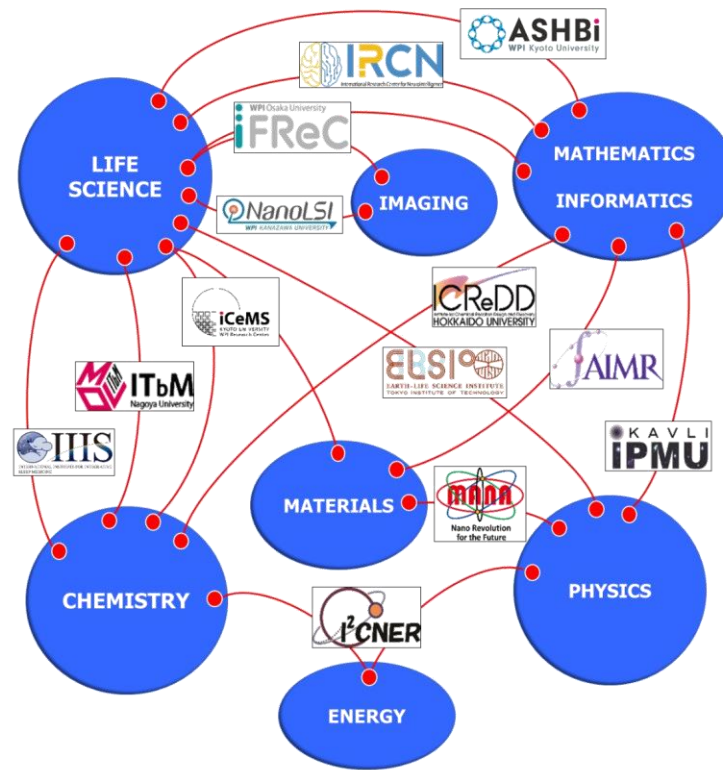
ASHBi
WPI Kyoto University

IRCN
International Research Center for Neurointelligence

WPI Osaka University
iFReC

LIFE SCIENCE

MATHEMATICS
INFORMATICS

IMAGING

NanoLSI
WPI KANAZAWA UNIVERSITY

ICReDD
HOKKAIDO UNIVERSITY

iCeMS
KYOTO UNIVERSITY

ELSI
EARTH-LIFE SCIENCE INSTITUTE
TOKYO INSTITUTE OF TECHNOLOGY

AIMR

ITbM
Nagoya University

IIIS
INTERNATIONAL INSTITUTE FOR INTEGRATIVE SLEEP MEDICINE

KAVLI
IPMU

MATERIALS

MANA
Nano Revolution for the Future

CHEMISTRY

PHYSICS

I$^2$CNER

ENERGY